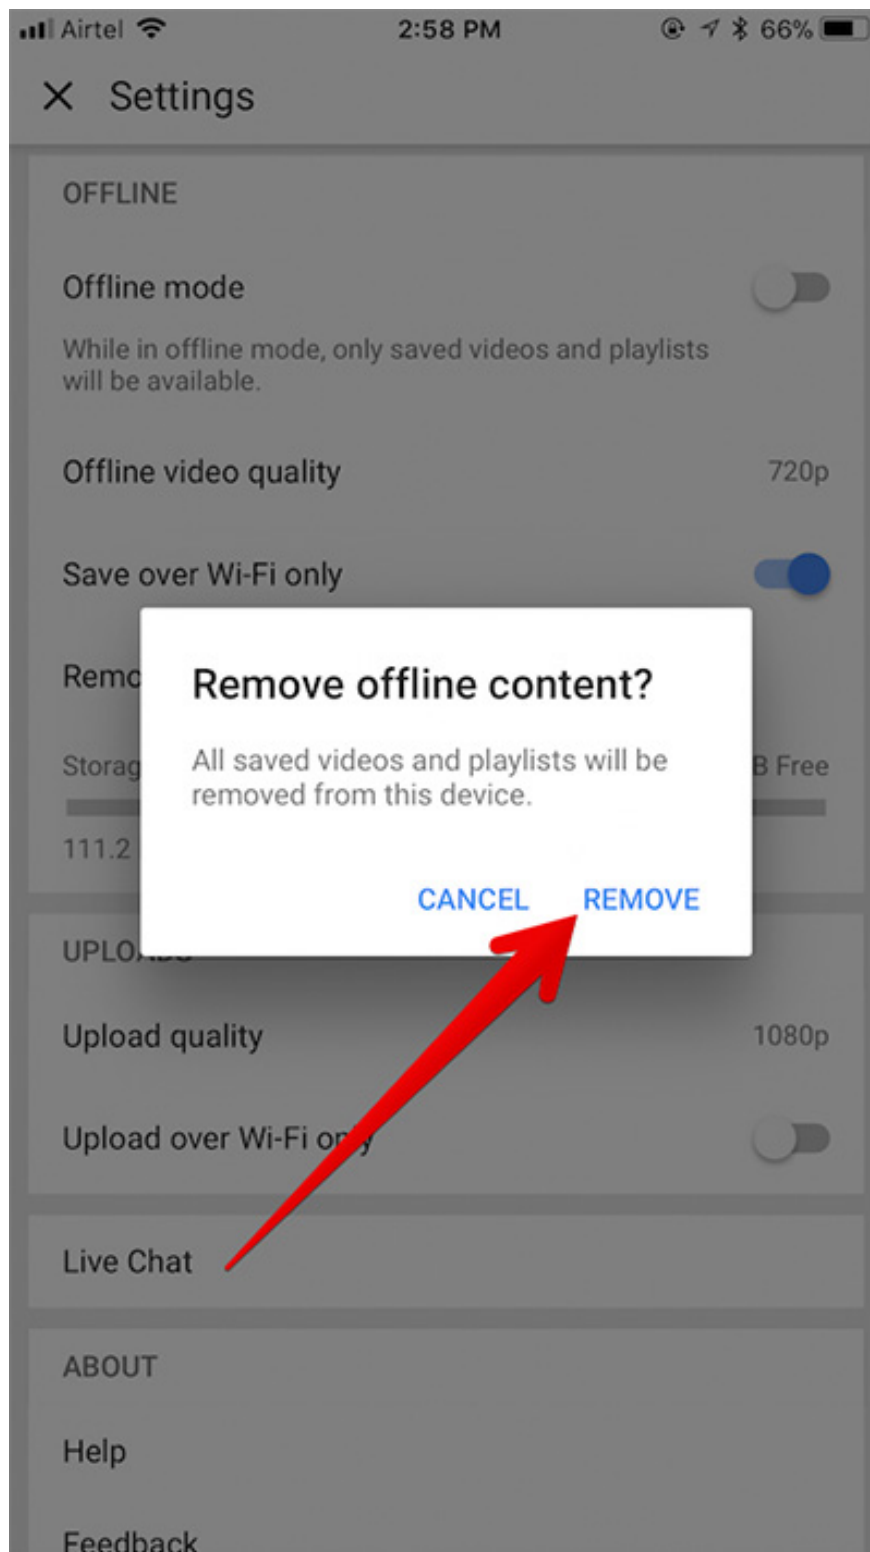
Airtel 2:58 PM 66%

× Settings

OFFLINE

Offline mode

While in offline mode, only saved videos and playlists will be available.

Offline video quality 720p

Save over Wi-Fi only

Remo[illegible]

Storag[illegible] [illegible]B Free

111.2 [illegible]

Remove offline content?

All saved videos and playlists will be removed from this device.

CANCEL REMOVE

UPLO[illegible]

Upload quality 1080p

Upload over Wi-Fi on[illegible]y

Live Chat

ABOUT

Help

Feedback